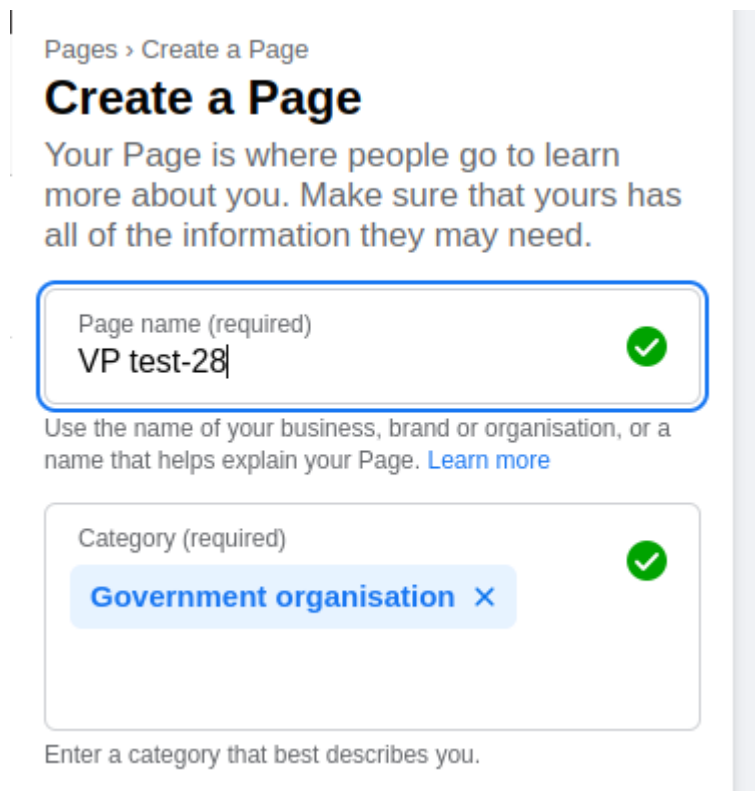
Pages › Create a Page

Create a Page

Your Page is where people go to learn more about you. Make sure that yours has all of the information they may need.

Page name (required)
VP test-28

Use the name of your business, brand or organisation, or a name that helps explain your Page. Learn more

Category (required)
Government organisation ✕

Enter a category that best describes you.